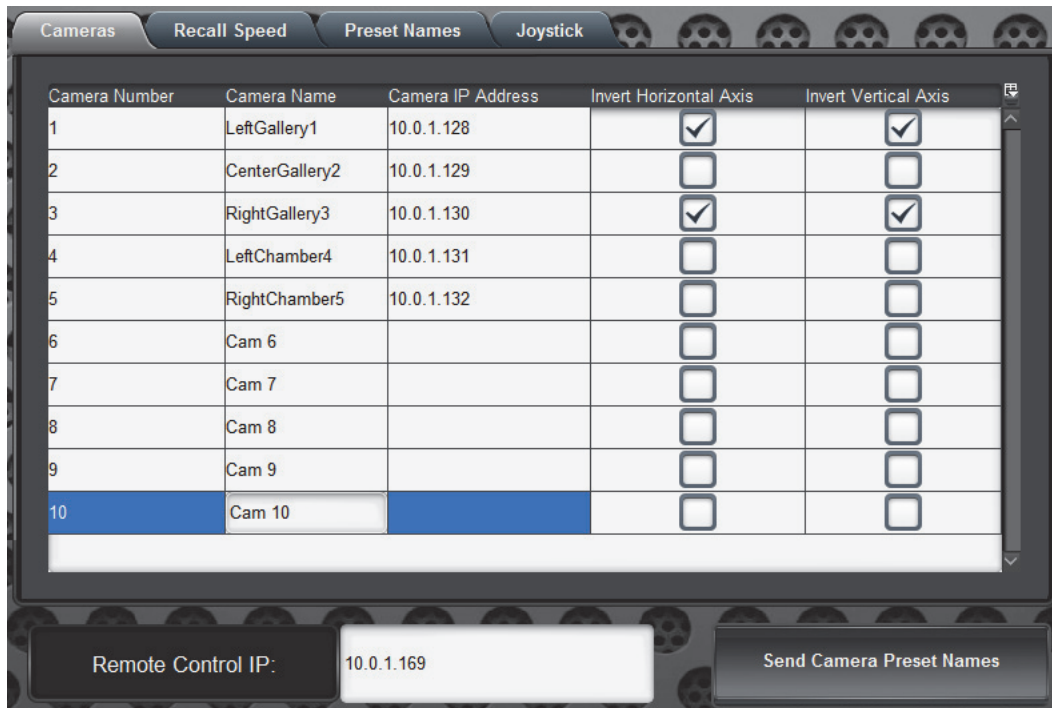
Cameras | Recall Speed | Preset Names | Joystick

| Camera Number | Camera Name | Camera IP Address | Invert Horizontal Axis | Invert Vertical Axis |
|---|---|---|---|---|
| 1 | LeftGallery1 | 10.0.1.128 | ☑ | ☑ |
| 2 | CenterGallery2 | 10.0.1.129 | ☐ | ☐ |
| 3 | RightGallery3 | 10.0.1.130 | ☑ | ☑ |
| 4 | LeftChamber4 | 10.0.1.131 | ☐ | ☐ |
| 5 | RightChamber5 | 10.0.1.132 | ☐ | ☐ |
| 6 | Cam 6 | | ☐ | ☐ |
| 7 | Cam 7 | | ☐ | ☐ |
| 8 | Cam 8 | | ☐ | ☐ |
| 9 | Cam 9 | | ☐ | ☐ |
| 10 | Cam 10 | | ☐ | ☐ |

Remote Control IP: 10.0.1.169

Send Camera Preset Names